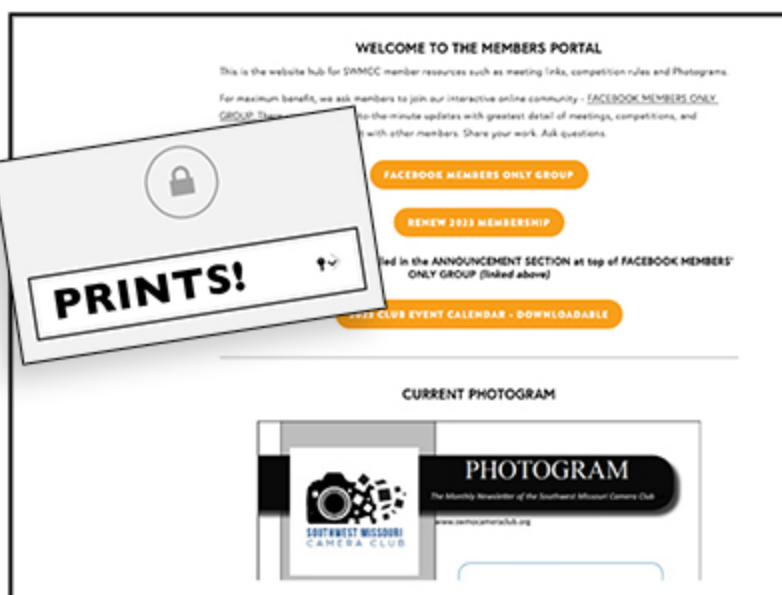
WELCOME TO THE MEMBERS PORTAL

This is the website hub for SWMCC member resources such as meeting links, competition rules and Photograms.

For maximum benefit, we ask members to join our interactive online community - FACEBOOK MEMBERS ONLY GROUP. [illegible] up-to-the-minute updates with greatest detail of meetings, competitions, and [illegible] with other members. Share your work. Ask questions.

FACEBOOK MEMBERS ONLY GROUP

RENEW 2023 MEMBERSHIP

PRINTS!

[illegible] lled in the ANNOUNCEMENT SECTION at top of FACEBOOK MEMBERS' ONLY GROUP (linked above)

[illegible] CLUB EVENT CALENDAR - DOWNLOADABLE

CURRENT PHOTOGRAM

PHOTOGRAM

The Monthly Newsletter of the Southwest Missouri Camera Club

www.swmocameraclub.org

SOUTHWEST MISSOURI CAMERA CLUB